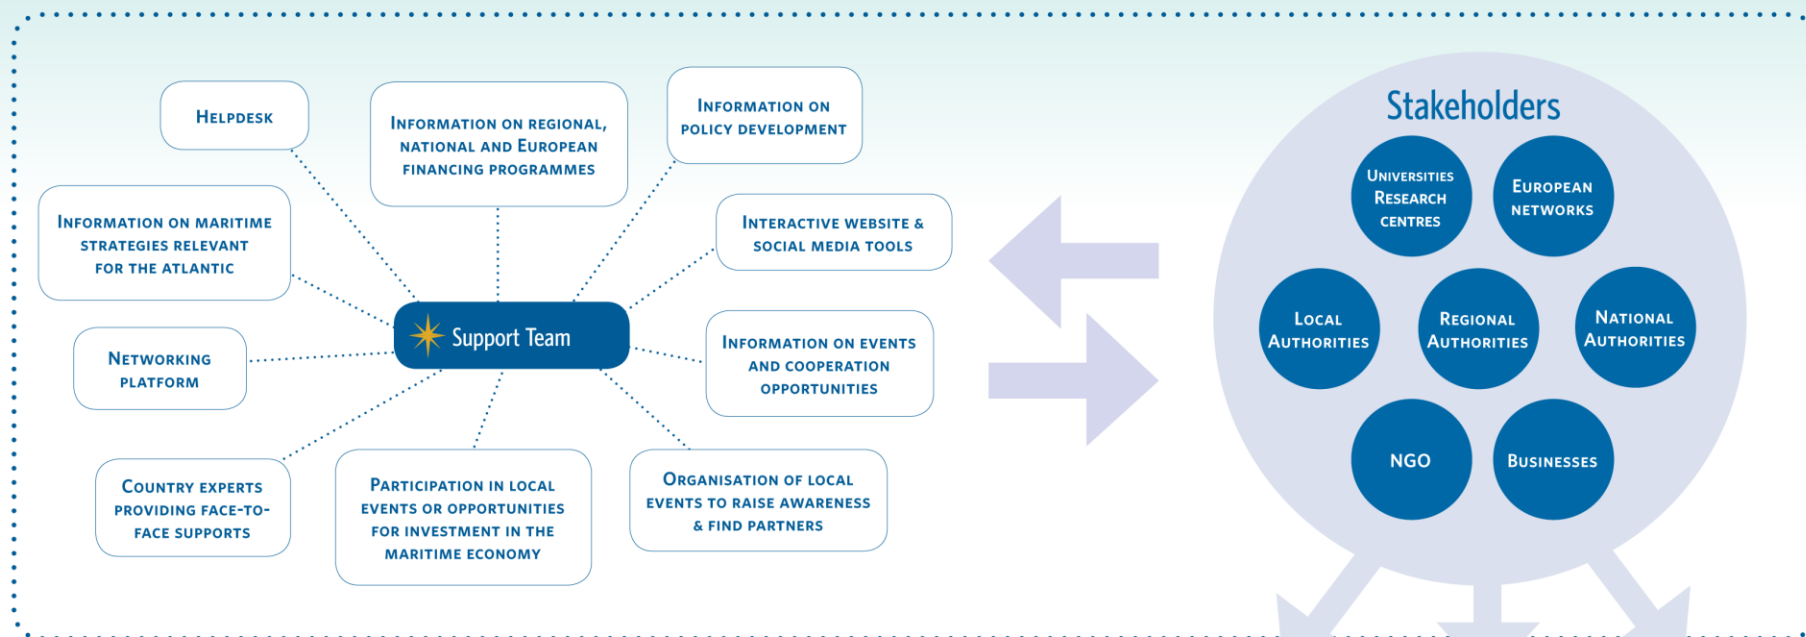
Helpdesk

Information on regional, national and European financing programmes

Information on policy development

Information on maritime strategies relevant for the Atlantic

Interactive website & social media tools

Support Team

Networking platform

Information on events and cooperation opportunities

Country experts providing face-to-face supports

Participation in local events or opportunities for investment in the maritime economy

Organisation of local events to raise awareness & find partners

Stakeholders

Universities Research centres

European networks

Local Authorities

Regional Authorities

National Authorities

NGO

Businesses